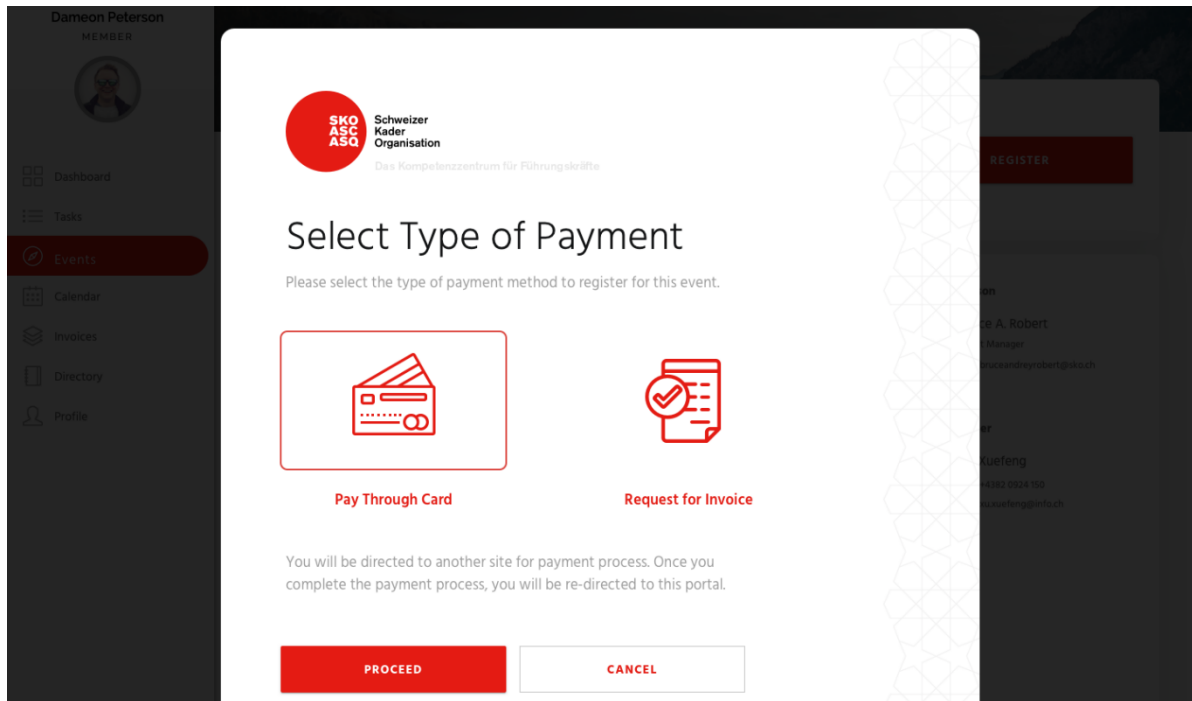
Dameon Peterson
MEMBER

Dashboard
Tasks
Events
Calendar
Invoices
Directory
Profile

SKO
ASC
ASQ
Schweizer Kader Organisation
Das Kompetenzzentrum für Führungskräfte

Select Type of Payment

Please select the type of payment method to register for this event.

Pay Through Card

Request for Invoice

You will be directed to another site for payment process. Once you complete the payment process, you will be re-directed to this portal.

PROCEED

CANCEL

REGISTER

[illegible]on
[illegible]ce A. Robert
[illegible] Manager
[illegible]bruceandreyrobert@sko.ch
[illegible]er
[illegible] Kuefeng
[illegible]+4183 0924 150
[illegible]su.kuefeng@info.ch